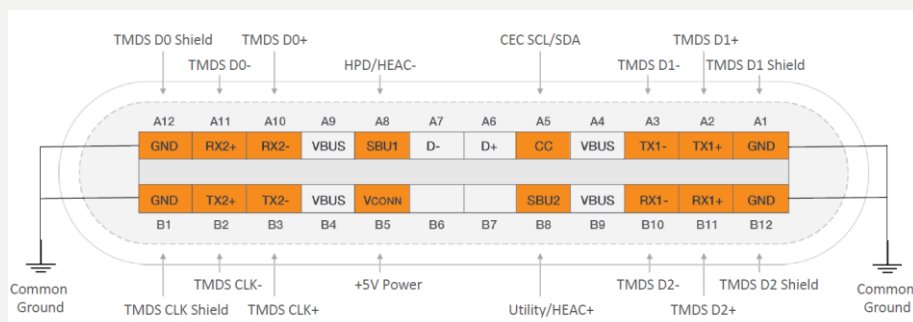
TMDS D0 Shield
TMDS D0+
TMDS D0-
HPD/HEAC-
CEC SCL/SDA
TMDS D1+
TMDS D1-
TMDS D1 Shield

| A12 | A11 | A10 | A9 | A8 | A7 | A6 | A5 | A4 | A3 | A2 | A1 |
|---|---|---|---|---|---|---|---|---|---|---|---|
| GND | RX2+ | RX2- | VBUS | SBU1 | D- | D+ | CC | VBUS | TX1- | TX1+ | GND |
| GND | TX2+ | TX2- | VBUS | VCONN | | | SBU2 | VBUS | RX1- | RX1+ | GND |
| B1 | B2 | B3 | B4 | B5 | B6 | B7 | B8 | B9 | B10 | B11 | B12 |

Common Ground
TMDS CLK-
+5V Power
TMDS D2-
TMDS D2 Shield
Common Ground
TMDS CLK Shield
TMDS CLK+
Utility/HEAC+
TMDS D2+